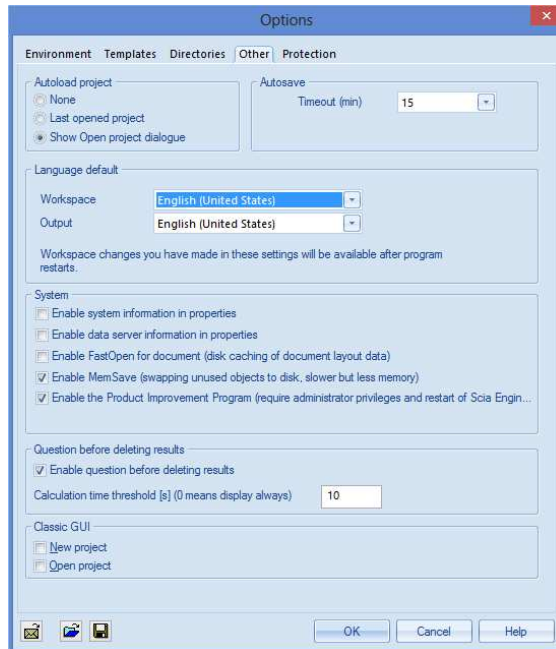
Options

Environment Templates Directories Other Protection

Autoload project
None
Last opened project
Show Open project dialogue

Autosave
Timeout (min) 15

Language default
Workspace English (United States)
Output English (United States)
Workspace changes you have made in these settings will be available after program restarts.

System
Enable system information in properties
Enable data server information in properties
Enable FastOpen for document (disk caching of document layout data)
Enable MemSave (swapping unused objects to disk, slower but less memory)
Enable the Product Improvement Program (require administrator privileges and restart of Scia Engin...

Question before deleting results
Enable question before deleting results
Calculation time threshold [s] (0 means display always) 10

Classic GUI
New project
Open project

OK Cancel Help